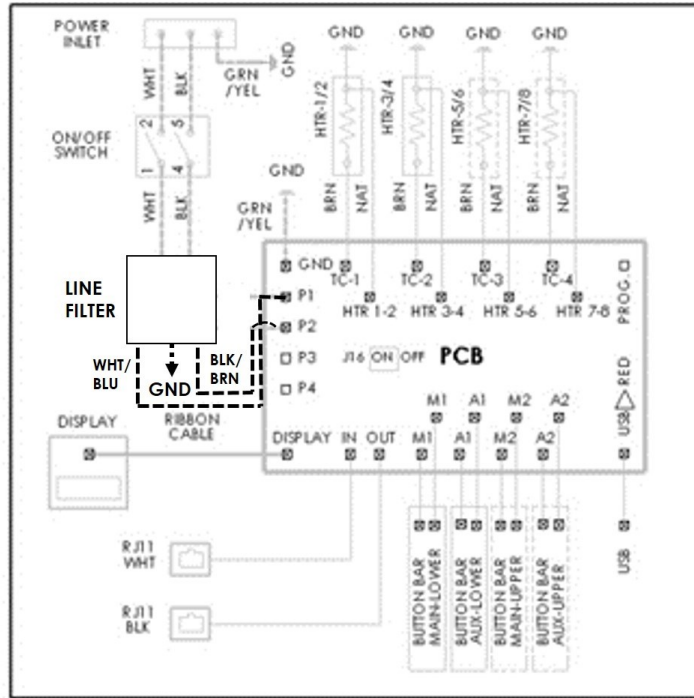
POWER INLET

WHT BLK GRN /YEL GND

ON/OFF SWITCH

2 5 1 4

WHT BLK

GND

GRN /YEL

GND GND GND GND

HTR-1/2 HTR-3/4 HTR-5/6 HTR-7/8

BRN NAT BRN NAT BRN NAT BRN NAT

LINE FILTER

WHT/ BLU

GND

BLK/ BRN

RIBBON CABLE

GND

P1

P2

P3

P4

TC-1 TC-2 TC-3 TC-4

HTR 1-2 HTR 3-4 HTR 5-6 HTR 7-8

PROG.

J16 ON OFF

PCB

RED

USB

M1 A1 M2 A2

DISPLAY IN OUT M1 A1 M2 A2

DISPLAY

RJ11 WHT

RJ11 BLK

BUTTON BAR MAIN-LOWER

BUTTON BAR AUX-LOWER

BUTTON BAR MAIN-UPPER

BUTTON BAR AUX-UPPER

USB